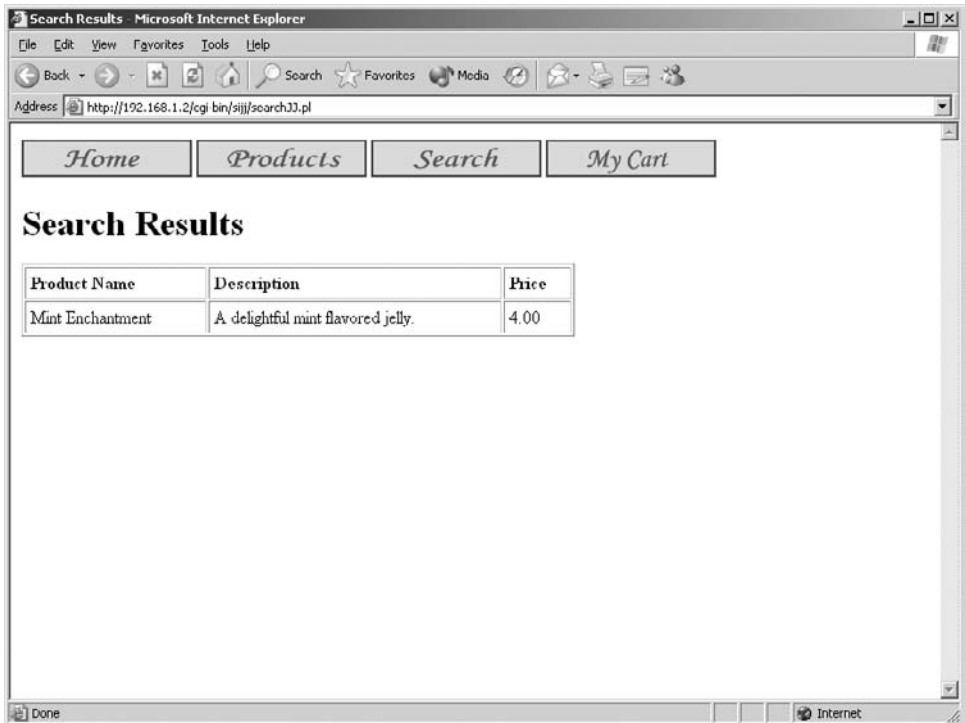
Search Results - Microsoft Internet Explorer

File Edit View Favorites Tools Help

Back Search Favorites Media

Address http://192.168.1.2/cgi bin/sijj/searchJJ.pl

Home | Products | Search | My Cart

Search Results

| Product Name | Description | Price |
|---|---|---|
| Mint Enchantment | A delightful mint flavored jelly. | 4.00 |

Done

Internet